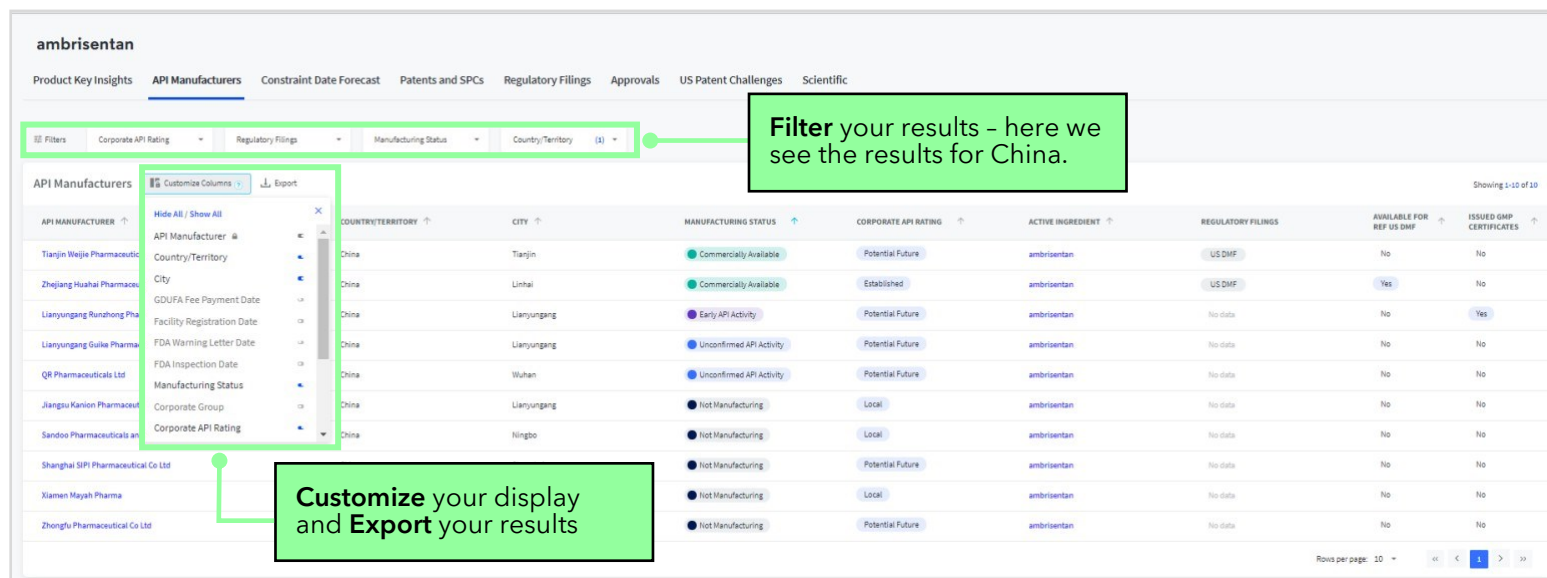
ambrisentan

Product Key Insights API Manufacturers Constraint Date Forecast Patents and SPCs Regulatory Filings Approvals US Patent Challenges Scientific

Filters Corporate API Rating Regulatory Filings Manufacturing Status Country/Territory (1)

**Filter** your results – here we see the results for China.

API Manufacturers Customize Columns Export

Showing 1-10 of 10

Hide All / Show All
API Manufacturer
Country/Territory
City
GDUFA Fee Payment Date
Facility Registration Date
FDA Warning Letter Date
FDA Inspection Date
Manufacturing Status
Corporate Group
Corporate API Rating

| API MANUFACTURER | COUNTRY/TERRITORY | CITY | MANUFACTURING STATUS | CORPORATE API RATING | ACTIVE INGREDIENT | REGULATORY FILINGS | AVAILABLE FOR REF US DMF | ISSUED GMP CERTIFICATES |
|---|---|---|---|---|---|---|---|---|
| Tianjin Weijie Pharmaceutic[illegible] | China | Tianjin | Commercially Available | Potential Future | ambrisentan | US DMF | No | No |
| Zhejiang Huahai Pharmaceu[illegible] | China | Linhai | Commercially Available | Established | ambrisentan | US DMF | Yes | No |
| Lianyungang Runzhong Pha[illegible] | China | Lianyungang | Early API Activity | Potential Future | ambrisentan | No data | No | Yes |
| Lianyungang Guike Pharma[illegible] | China | Lianyungang | Unconfirmed API Activity | Potential Future | ambrisentan | No data | No | No |
| QR Pharmaceuticals Ltd | China | Wuhan | Unconfirmed API Activity | Potential Future | ambrisentan | No data | No | No |
| Jiangsu Kanion Pharmaceut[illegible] | China | Lianyungang | Not Manufacturing | Local | ambrisentan | No data | No | No |
| Sandoo Pharmaceuticals an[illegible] | China | Ningbo | Not Manufacturing | Local | ambrisentan | No data | No | No |
| Shanghai SIPI Pharmaceutical Co Ltd | | | Not Manufacturing | Potential Future | ambrisentan | No data | No | No |
| Xiamen Mayah Pharma | | | Not Manufacturing | Local | ambrisentan | No data | No | No |
| Zhongfu Pharmaceutical Co Ltd | | | Not Manufacturing | Potential Future | ambrisentan | No data | No | No |

**Customize** your display and **Export** your results

Rows per page: 10 « ‹ 1 › »